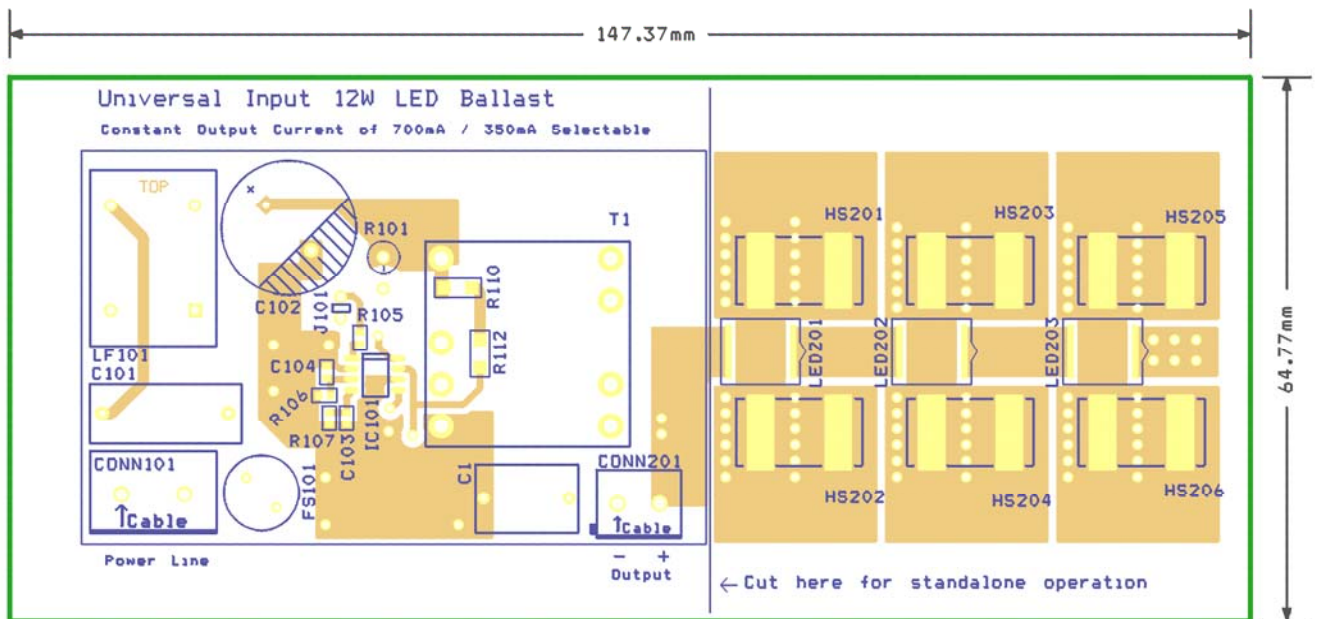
147.37mm

64.77mm

Universal Input 12W LED Ballast

Constant Output Current of 700mA / 350mA Selectable

TOP

LF101

C101

CONN101

↑Cable

Power Line

C102

R101

J101

R105

C104

R106

R107

C103

IC101

FS101

T1

R110

R112

C1

CONN201

↑Cable

− +

Output

HS201

HS203

HS205

LED201

LED202

LED203

HS202

HS204

HS206

←Cut here for standalone operation